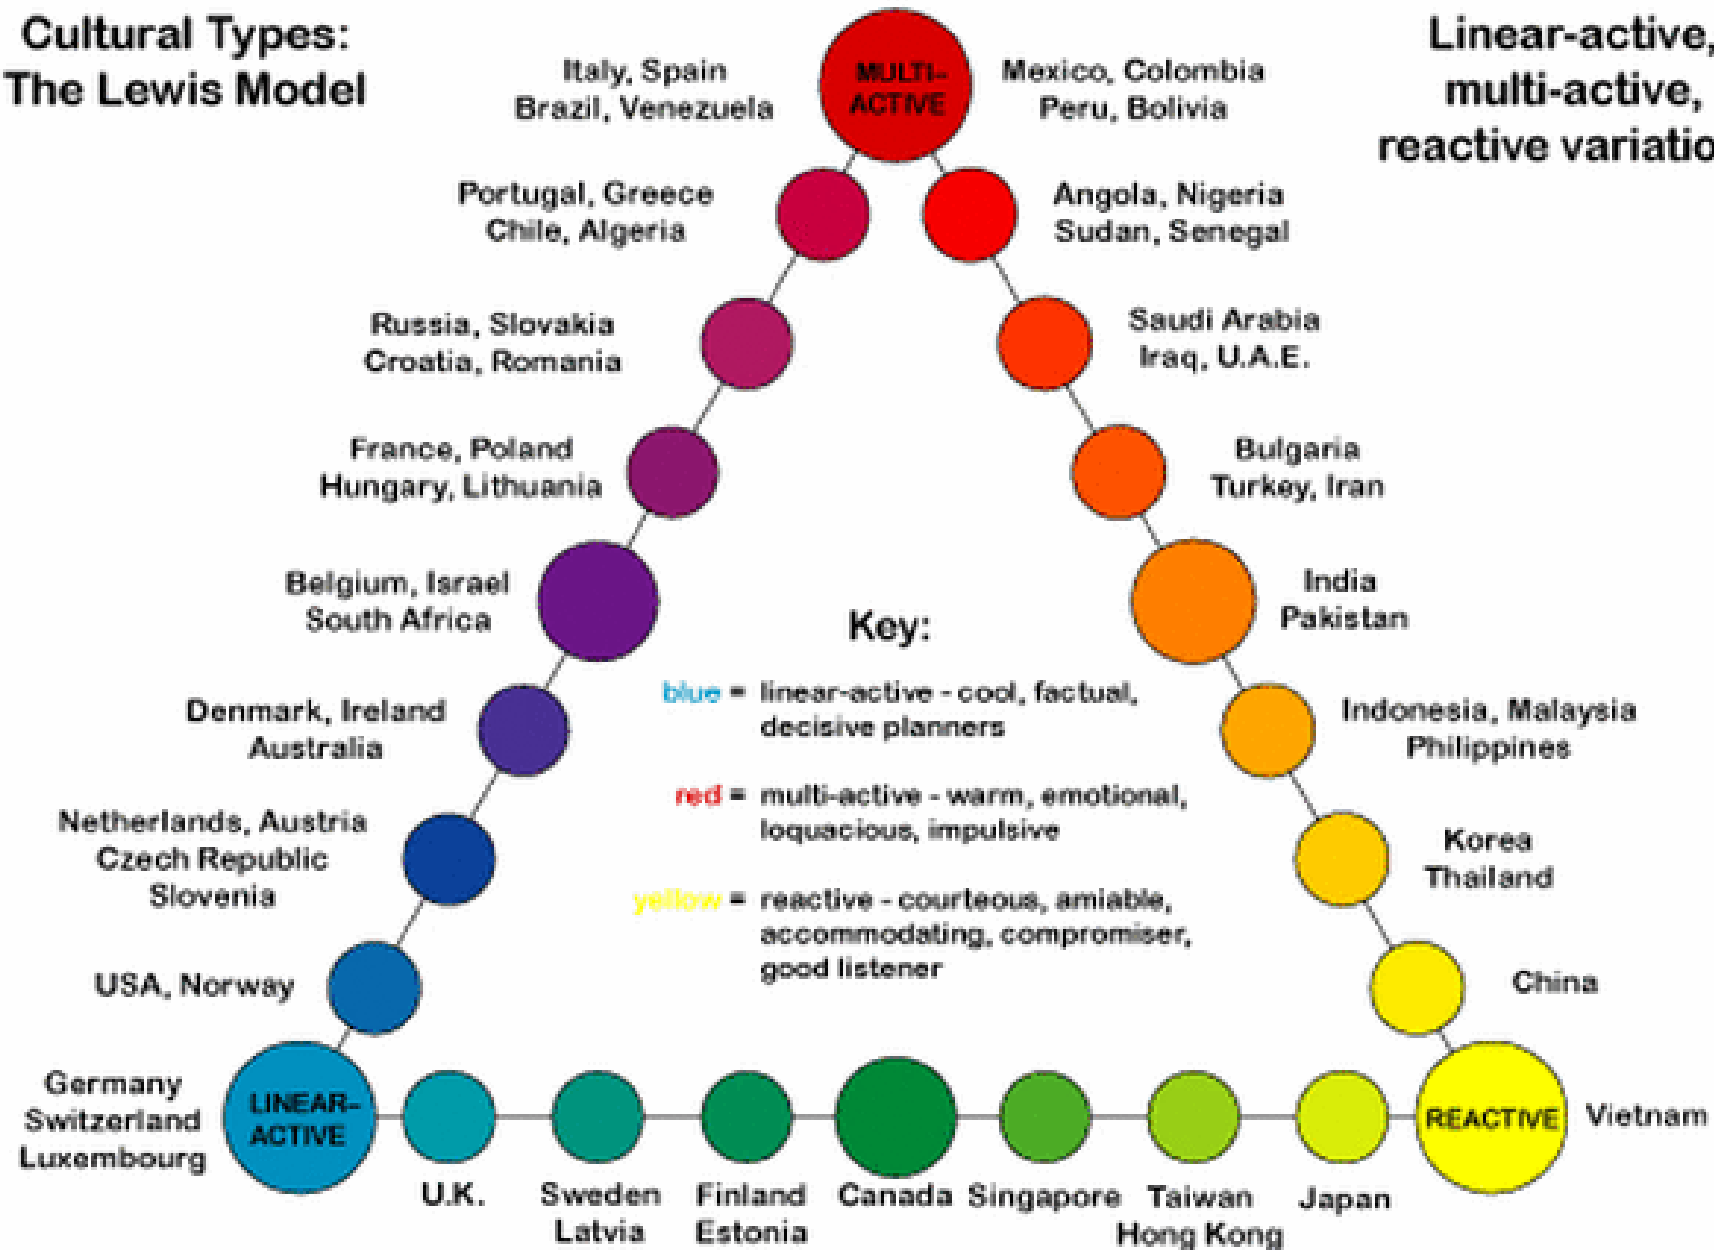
Cultural Types: The Lewis Model

Linear-active, multi-active, reactive variatio

MULTI-ACTIVE

Italy, Spain Brazil, Venezuela

Mexico, Colombia Peru, Bolivia

Portugal, Greece Chile, Algeria

Angola, Nigeria Sudan, Senegal

Russia, Slovakia Croatia, Romania

Saudi Arabia Iraq, U.A.E.

France, Poland Hungary, Lithuania

Bulgaria Turkey, Iran

Belgium, Israel South Africa

India Pakistan

Key:

blue = linear-active - cool, factual, decisive planners

red = multi-active - warm, emotional, loquacious, impulsive

yellow = reactive - courteous, amiable, accommodating, compromiser, good listener

Denmark, Ireland Australia

Indonesia, Malaysia Philippines

Netherlands, Austria Czech Republic Slovenia

Korea Thailand

USA, Norway

China

Germany Switzerland Luxembourg

LINEAR-ACTIVE

U.K.

Sweden Latvia

Finland Estonia

Canada

Singapore

Taiwan Hong Kong

Japan

REACTIVE

Vietnam